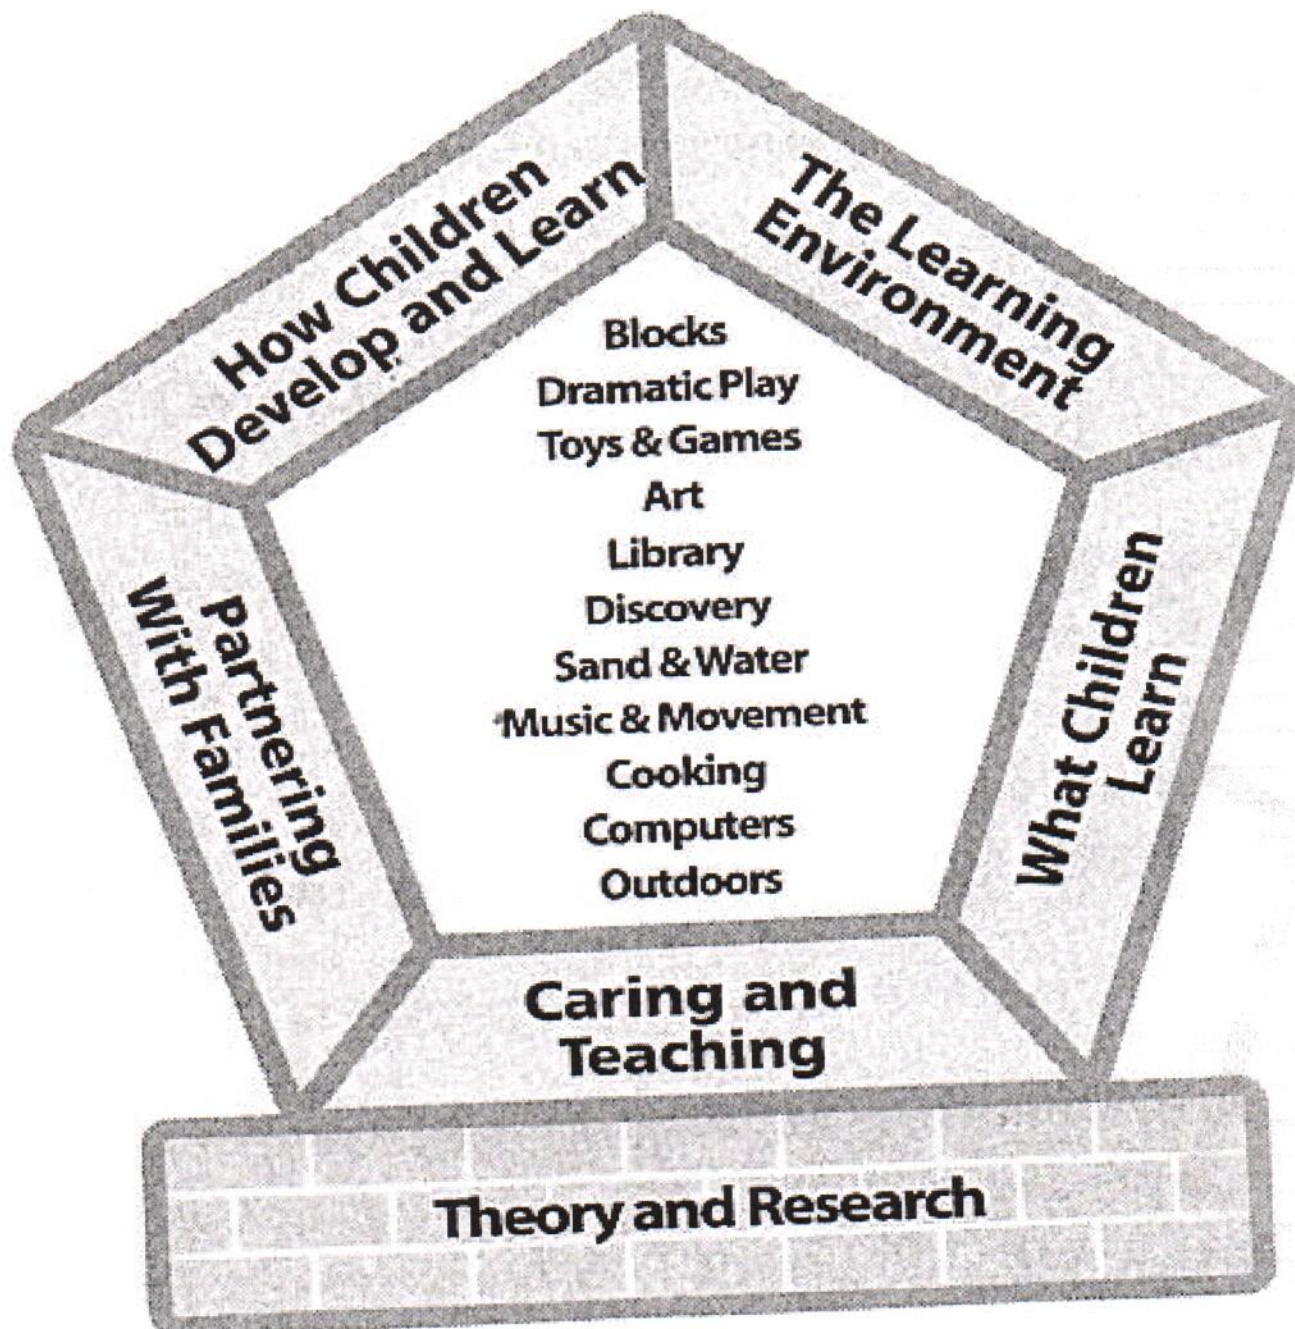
How Children Develop and Learn

The Learning Environment

Blocks
Dramatic Play
Toys & Games
Art
Library
Discovery
Sand & Water
Music & Movement
Cooking
Computers
Outdoors

Partnering With Families

What Children Learn

Caring and Teaching

Theory and Research